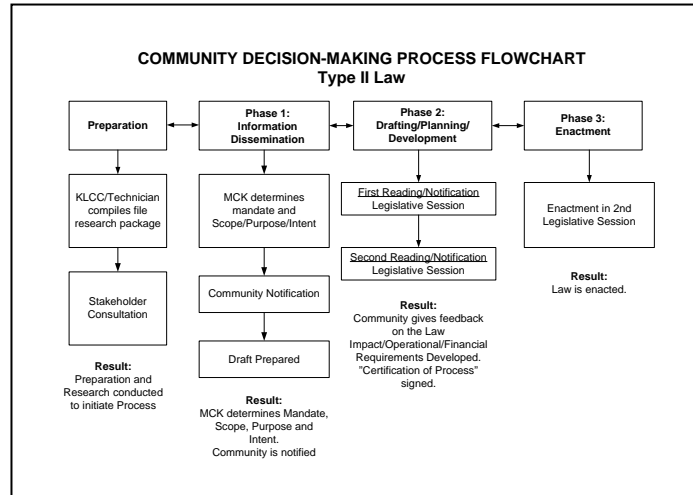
COMMUNITY DECISION-MAKING PROCESS FLOWCHART
Type II Law

Preparation

KLCC/Technician compiles file research package

Stakeholder Consultation

Result:
Preparation and Research conducted to initiate Process

Phase 1: Information Dissemination

MCK determines mandate and Scope/Purpose/Intent

Community Notification

Draft Prepared

Result:
MCK determines Mandate, Scope, Purpose and Intent.
Community is notified

Phase 2: Drafting/Planning/ Development

First Reading/Notification
Legislative Session

Second Reading/Notification
Legislative Session

Result:
Community gives feedback on the Law
Impact/Operational/Financial Requirements Developed.
"Certification of Process" signed.

Phase 3: Enactment

Enactment in 2nd Legislative Session

Result:
Law is enacted.